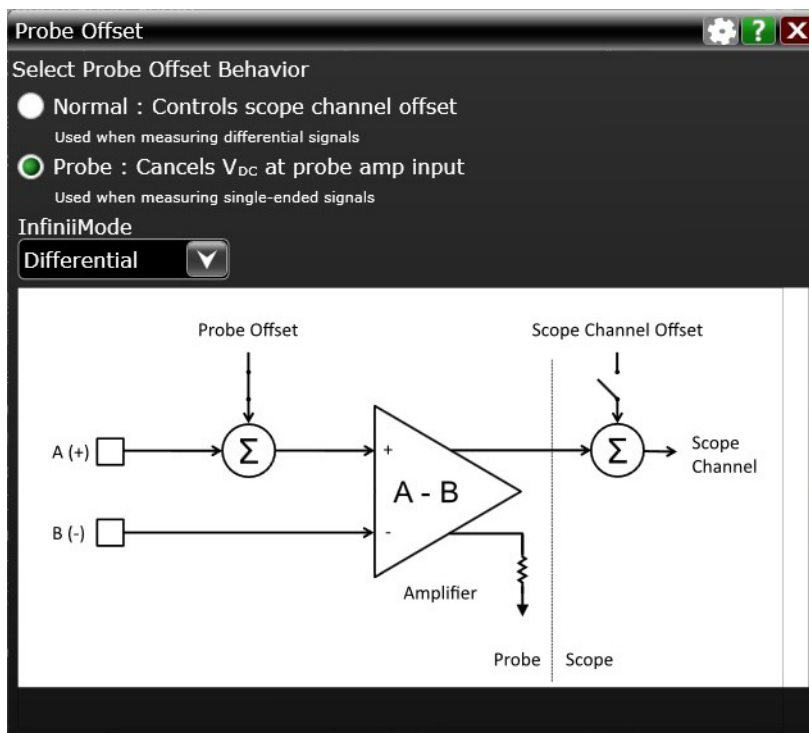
Probe Offset

Select Probe Offset Behavior

Normal : Controls scope channel offset

Used when measuring differential signals

Probe : Cancels $V_{DC}$ at probe amp input

Used when measuring single-ended signals

InfiniiMode

Differential

Probe Offset

Scope Channel Offset

A (+)

$\Sigma$

+

A - B

$\Sigma$

Scope Channel

B (-)

-

Amplifier

Probe

Scope